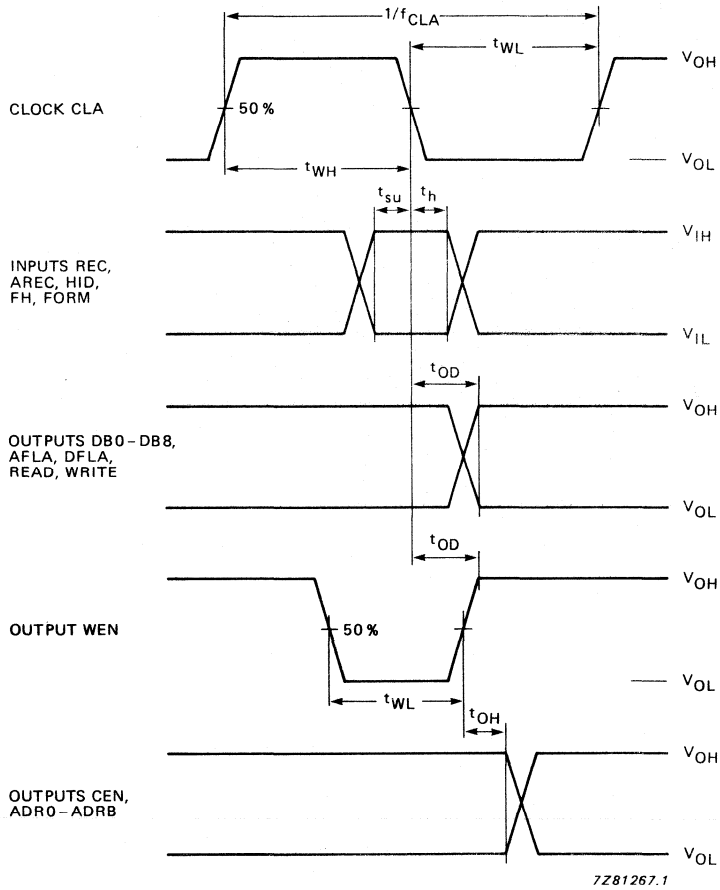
$1/f_{CLA}$

$t_{WL}$

$V_{OH}$

CLOCK CLA

50 %

$V_{OL}$

$t_{WH}$

$t_{su}$

$t_h$

$V_{IH}$

INPUTS REC, AREC, HID, FH, FORM

$V_{IL}$

$t_{OD}$

$V_{OH}$

OUTPUTS DB0 – DB8, AFLA, DFLA, READ, WRITE

$V_{OL}$

$t_{OD}$

$V_{OH}$

OUTPUT WEN

50 %

$V_{OL}$

$t_{WL}$

$t_{OH}$

$V_{OH}$

OUTPUTS CEN, ADR0 – ADR8

$V_{OL}$

7Z81267.1